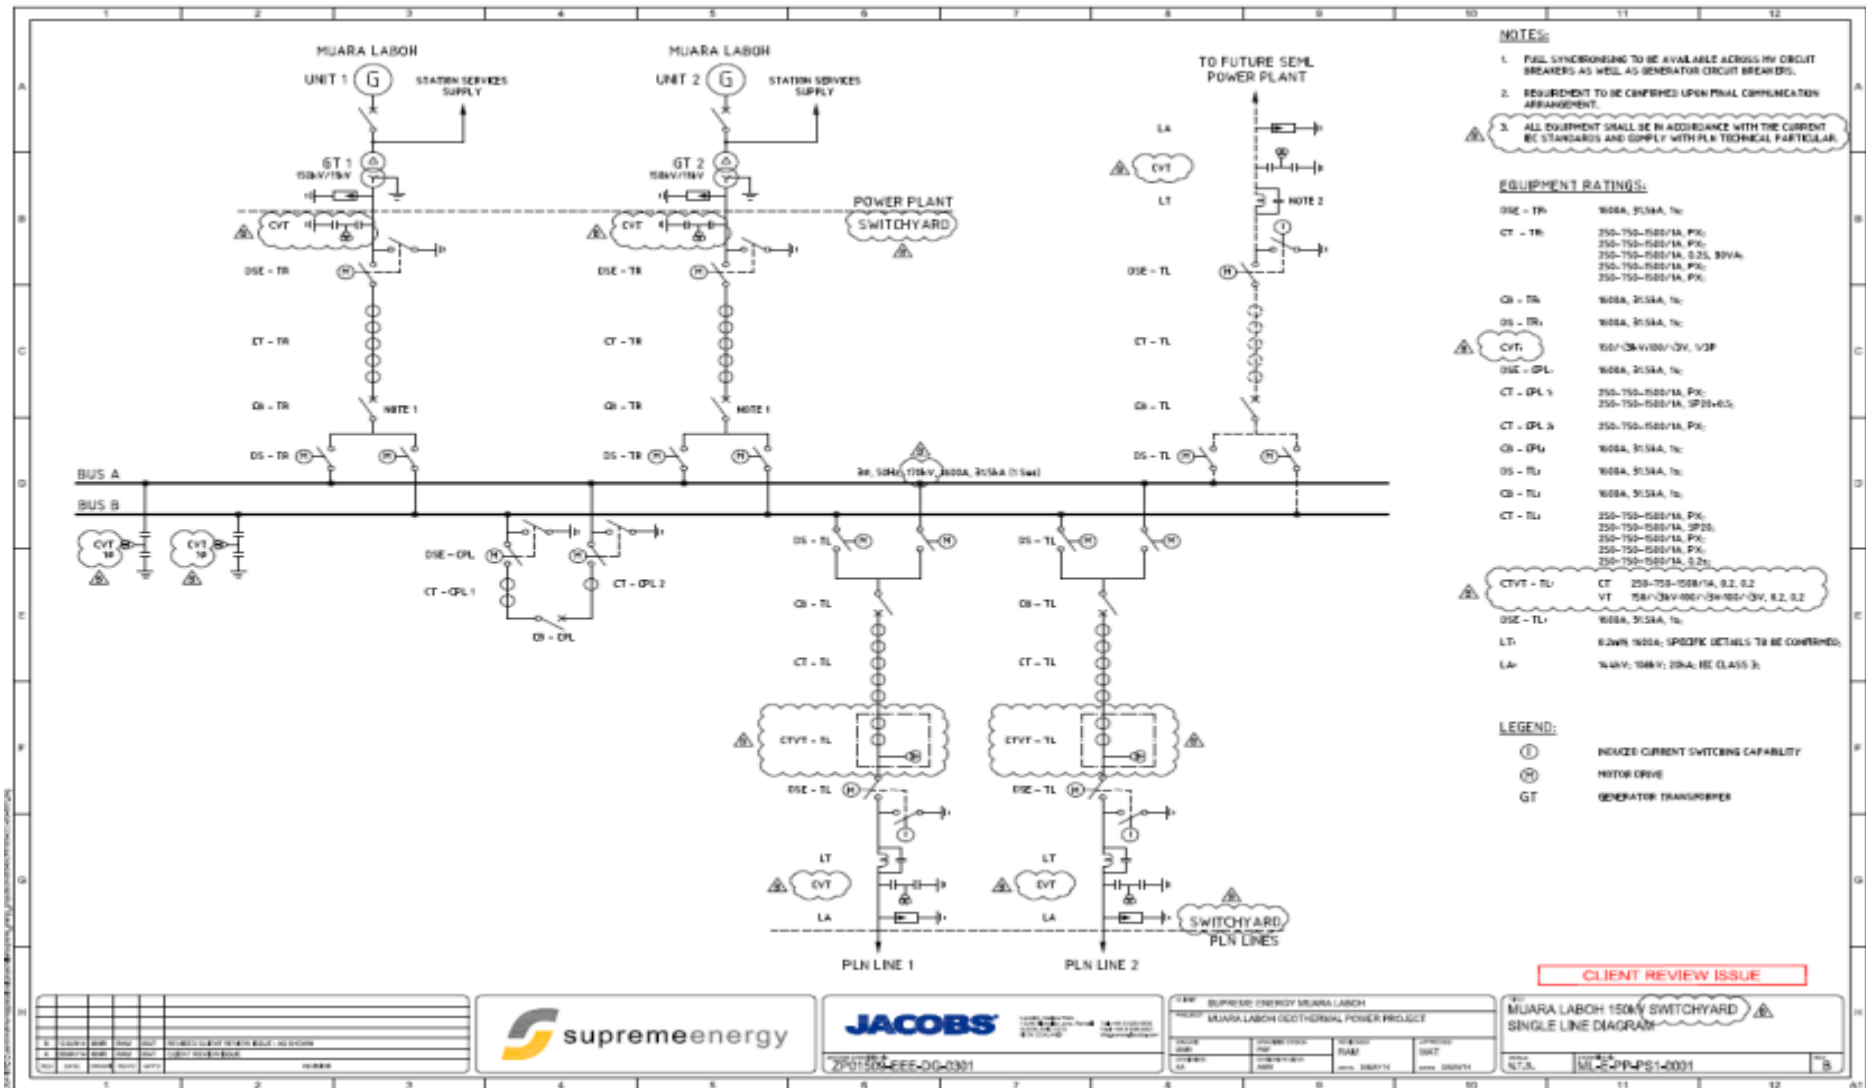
MUARA LABOH
UNIT 1 G
STATION SERVICES SUPPLY
GT 1
150kV/11kV
CVT
DSE – TR
CT – TR
CB – TR
NOTE 1
DS – TR

MUARA LABOH
UNIT 2 G
STATION SERVICES SUPPLY
GT 2
150kV/11kV
CVT
DSE – TR
CT – TR
CB – TR
NOTE 1
DS – TR

POWER PLANT
SWITCHYARD

TO FUTURE SEML POWER PLANT
LA
CVT
LT
NOTE 2
DSE – TL
CT – TL
CB – TL
DS – TL

BUS A
BUS B
3ø, 50Hz, 170kV, 1600A, 31.5kA (1 Sec)
CVT
CVT
DSE – CPL
CT – CPL 1
CT – CPL 2
CB – CPL
DS – TL
CB – TL
CT – TL
CTVT – TL
DSE – TL
LT
CVT
LA
PLN LINE 1
DS – TL
CB – TL
CT – TL
CTVT – TL
DSE – TL
LT
CVT
LA
PLN LINE 2
SWITCHYARD
PLN LINES

NOTES:
1. FULL SYNCHRONISING TO BE AVAILABLE ACROSS HV CIRCUIT BREAKERS AS WELL AS GENERATOR CIRCUIT BREAKERS.
2. REQUIREMENT TO BE CONFIRMED UPON FINAL COMMUNICATION ARRANGEMENT.
3. ALL EQUIPMENT SHALL BE IN ACCORDANCE WITH THE CURRENT IEC STANDARDS AND COMPLY WITH PLN TECHNICAL PARTICULAR.

EQUIPMENT RATINGS:
DSE – TR: 1600A, 31.5kA, 1s;
CT – TR: 250–750–1500/1A, PX; 250–750–1500/1A, PX; 250–750–1500/1A, 0.2S, 30VA; 250–750–1500/1A, PX; 250–750–1500/1A, PX;
CB – TR: 1600A, 31.5kA, 1s;
DS – TR: 1600A, 31.5kA, 1s;
CVT: 150/√3kV/100/√3V, 1/3P
DSE – CPL: 1600A, 31.5kA, 1s;
CT – CPL 1: 250–750–1500/1A, PX; 250–750–1500/1A, 5P20+0.5;
CT – CPL 2: 250–750–1500/1A, PX;
CB – CPL: 1600A, 31.5kA, 1s;
DS – TL: 1600A, 31.5kA, 1s;
CB – TL: 1600A, 31.5kA, 1s;
CT – TL: 250–750–1500/1A, PX; 250–750–1500/1A, 5P20; 250–750–1500/1A, PX; 250–750–1500/1A, PX; 250–750–1500/1A, 0.2s;
CTVT – TL: CT 250–750–1500/1A, 0.2, 0.2
VT 150/√3kV-100/√3V-100/√3V, 0.2, 0.2
DSE – TL: 1600A, 31.5kA, 1s;
LT: 0.2mH; 1600A; SPECIFIC DETAILS TO BE CONFIRMED;
LA: 144kV; 108kV; 20kA; IEC CLASS 3;

LEGEND:
I INDUCED CURRENT SWITCHING CAPABILITY
M MOTOR DRIVE
GT GENERATOR TRANSFORMER

CLIENT REVIEW ISSUE

supremeenergy
JACOBS
ZP01509-EEE-DG-0301
SUPREME ENERGY MUARA LABOH
MUARA LABOH GEOTHERMAL POWER PROJECT
MUARA LABOH 150kV SWITCHYARD
SINGLE LINE DIAGRAM
ML-E-PP-PS1-0001
B